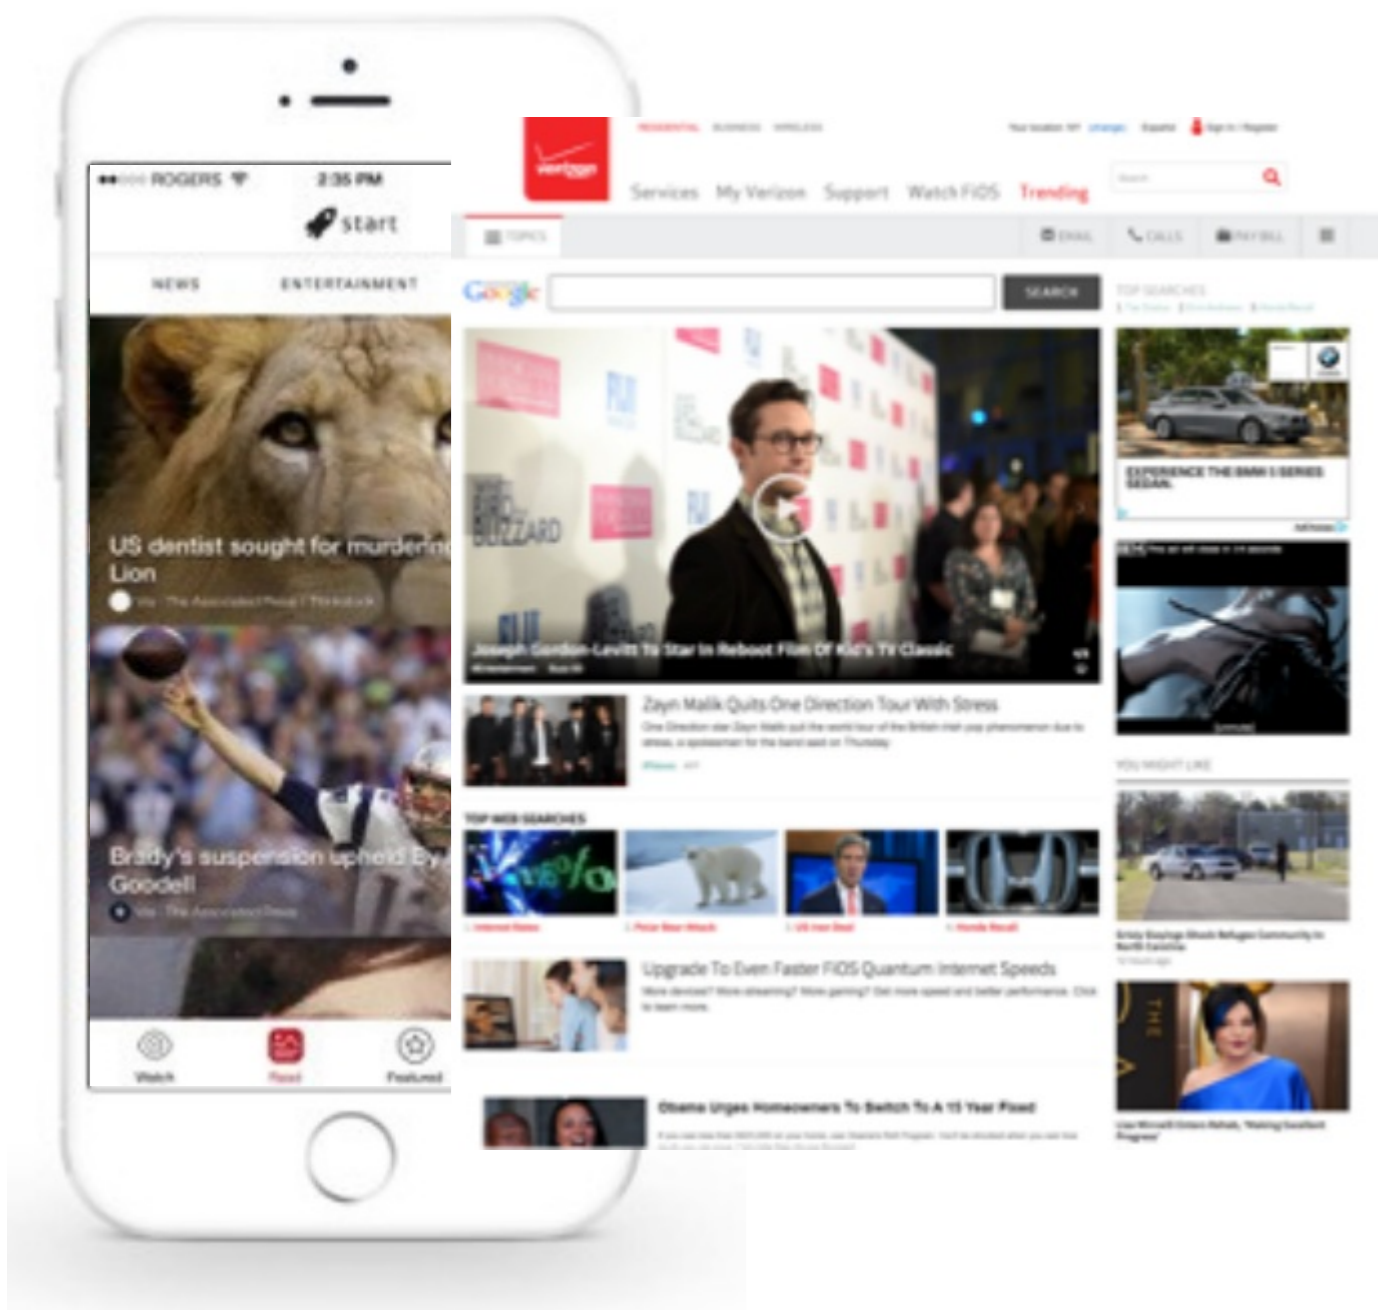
ROGERS 2:35 PM

start

NEWS ENTERTAINMENT

US dentist sought for murdering Lion

Brady's suspension upheld By Goodell

Watch Feed Featured

verizon

RESIDENTIAL BUSINESS WIRELESS

Services My Verizon Support Watch FiOS Trending

Search

TOPICS EMAIL CALLS PAY BILL

Google SEARCH

TOP SEARCHES

Joseph Gordon-Levitt To Star In Reboot Film Of Kid's TV Classic

Zayn Malik Quits One Direction Tour With Stress

TOP WEB SEARCHES

Upgrade To Even Faster FiOS Quantum Internet Speeds

Obama Urges Homeowners To Switch To A 15 Year Fixed

EXPERIENCE THE BMW 5 SERIES SEDAN.

YOU MIGHT LIKE

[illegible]